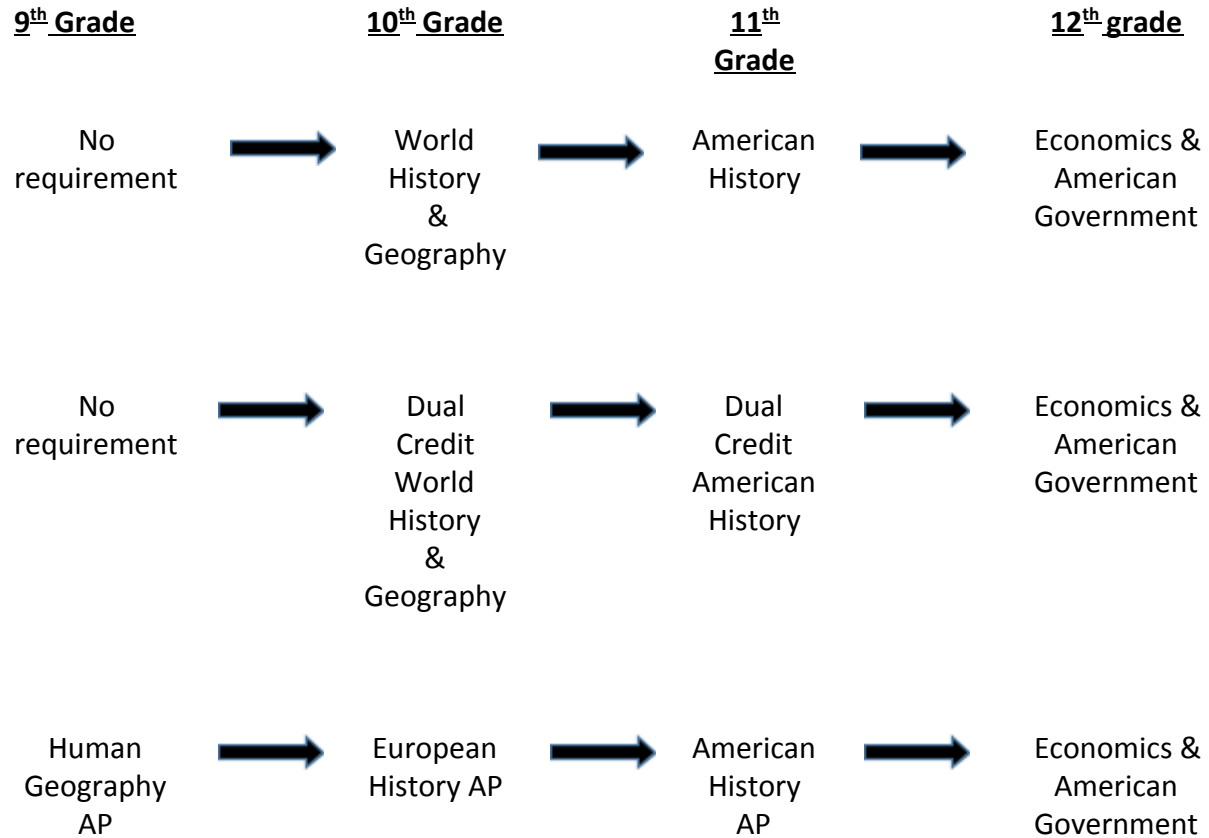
9$^{th}$ Grade

10$^{th}$ Grade

11$^{th}$ Grade

12$^{th}$ grade

No requirement

World History & Geography

American History

Economics & American Government

No requirement

Dual Credit World History & Geography

Dual Credit American History

Economics & American Government

Human Geography AP

European History AP

American History AP

Economics & American Government